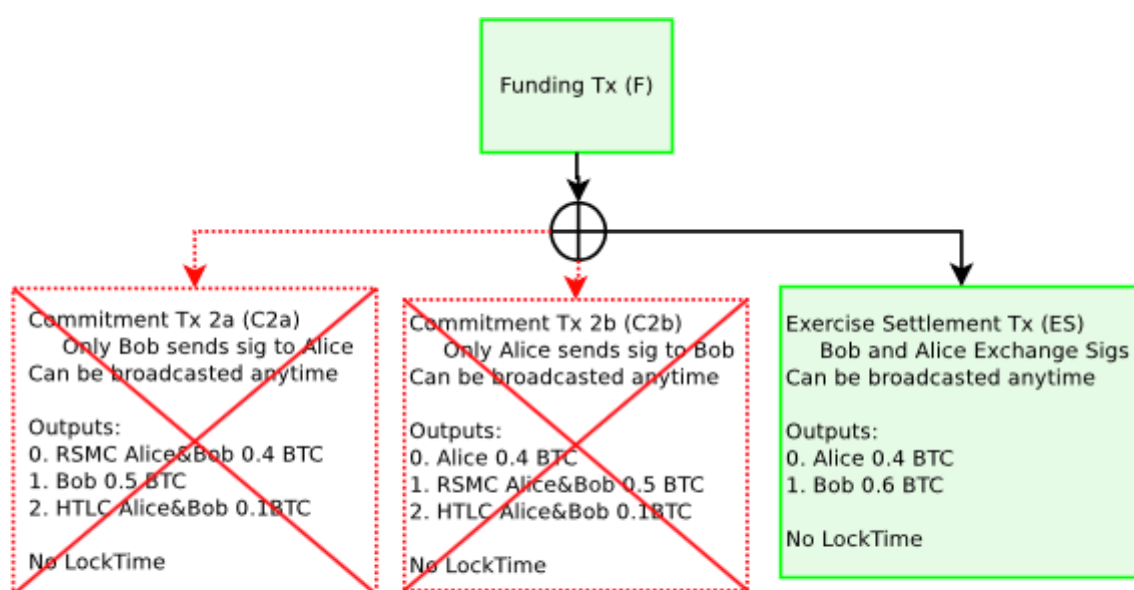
Funding Tx (F)

Commitment Tx 2a (C2a)
Only Bob sends sig to Alice
Can be broadcasted anytime

Outputs:
0. RSMC Alice&Bob 0.4 BTC
1. Bob 0.5 BTC
2. HTLC Alice&Bob 0.1BTC

No LockTime

Commitment Tx 2b (C2b)
Only Alice sends sig to Bob
Can be broadcasted anytime

Outputs:
0. Alice 0.4 BTC
1. RSMC Alice&Bob 0.5 BTC
2. HTLC Alice&Bob 0.1BTC

No LockTime

Exercise Settlement Tx (ES)
Bob and Alice Exchange Sigs
Can be broadcasted anytime

Outputs:
0. Alice 0.4 BTC
1. Bob 0.6 BTC

No LockTime